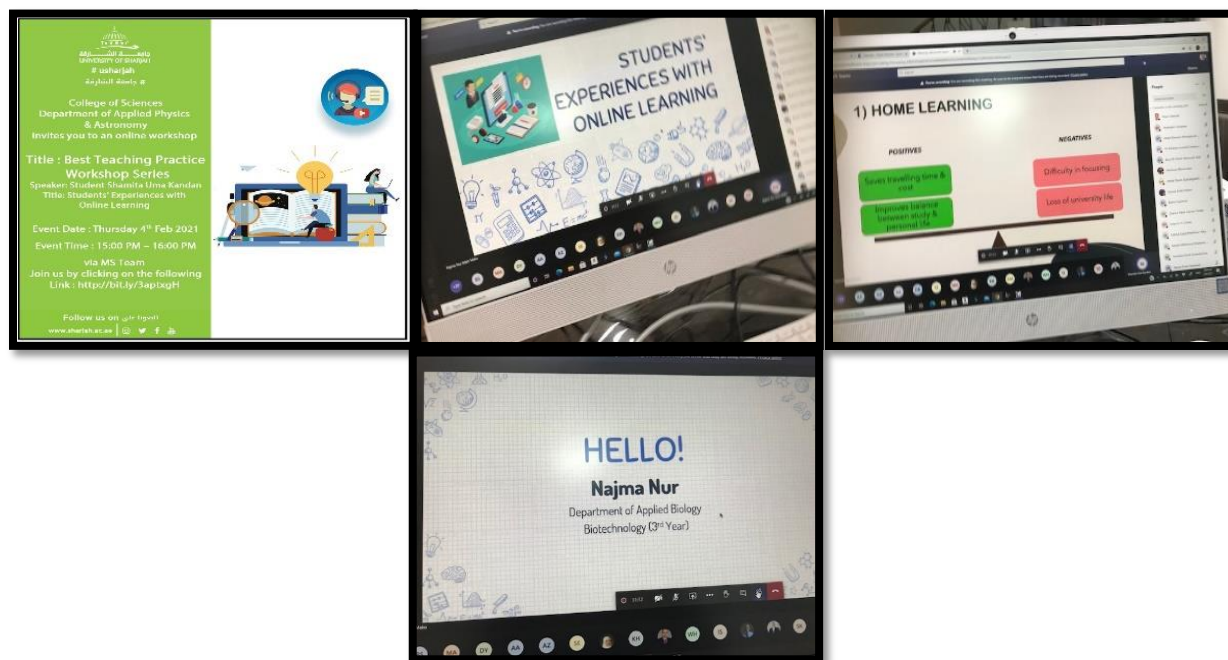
جامعة الشارقة
UNIVERSITY OF SHARJAH
# usharjah
# جامعة الشارقة

College of Sciences
Department of Applied Physics & Astronomy
Invites you to an online workshop

Title : Best Teaching Practice Workshop Series
Speaker: Student Shamita Uma Kandan
Title: Students' Experiences with Online Learning

Event Date : Thursday 4th Feb 2021
Event Time : 15:00 PM – 16:00 PM
via MS Team
Join us by clicking on the following Link : http://bit.ly/3aptxgH

Follow us on تابعونا على
www.sharjah.ac.ae

STUDENTS' EXPERIENCES WITH ONLINE LEARNING

1) HOME LEARNING

POSITIVES
Saves travelling time & cost
Improves balance between study & personal life

NEGATIVES
Difficulty in focusing
Loss of university life

HELLO!
Najma Nur
Department of Applied Biology
Biotechnology (3rd Year)